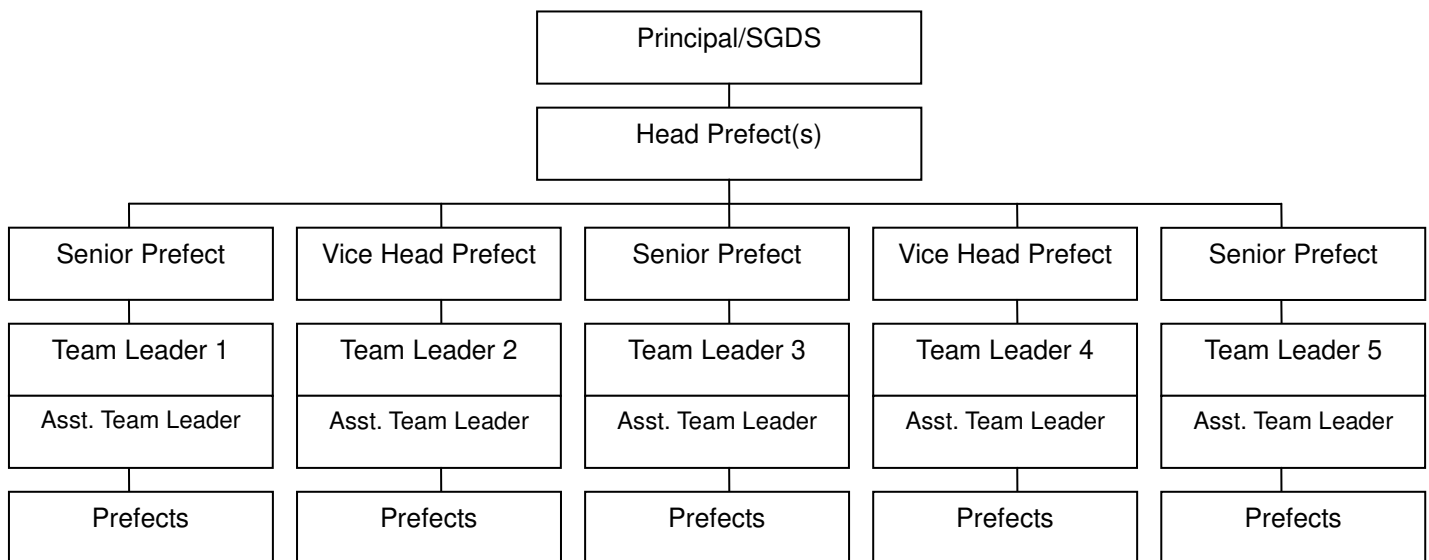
Principal/SGDS

Head Prefect(s)

Senior Prefect
Team Leader 1
Asst. Team Leader
Prefects

Vice Head Prefect
Team Leader 2
Asst. Team Leader
Prefects

Senior Prefect
Team Leader 3
Asst. Team Leader
Prefects

Vice Head Prefect
Team Leader 4
Asst. Team Leader
Prefects

Senior Prefect
Team Leader 5
Asst. Team Leader
Prefects